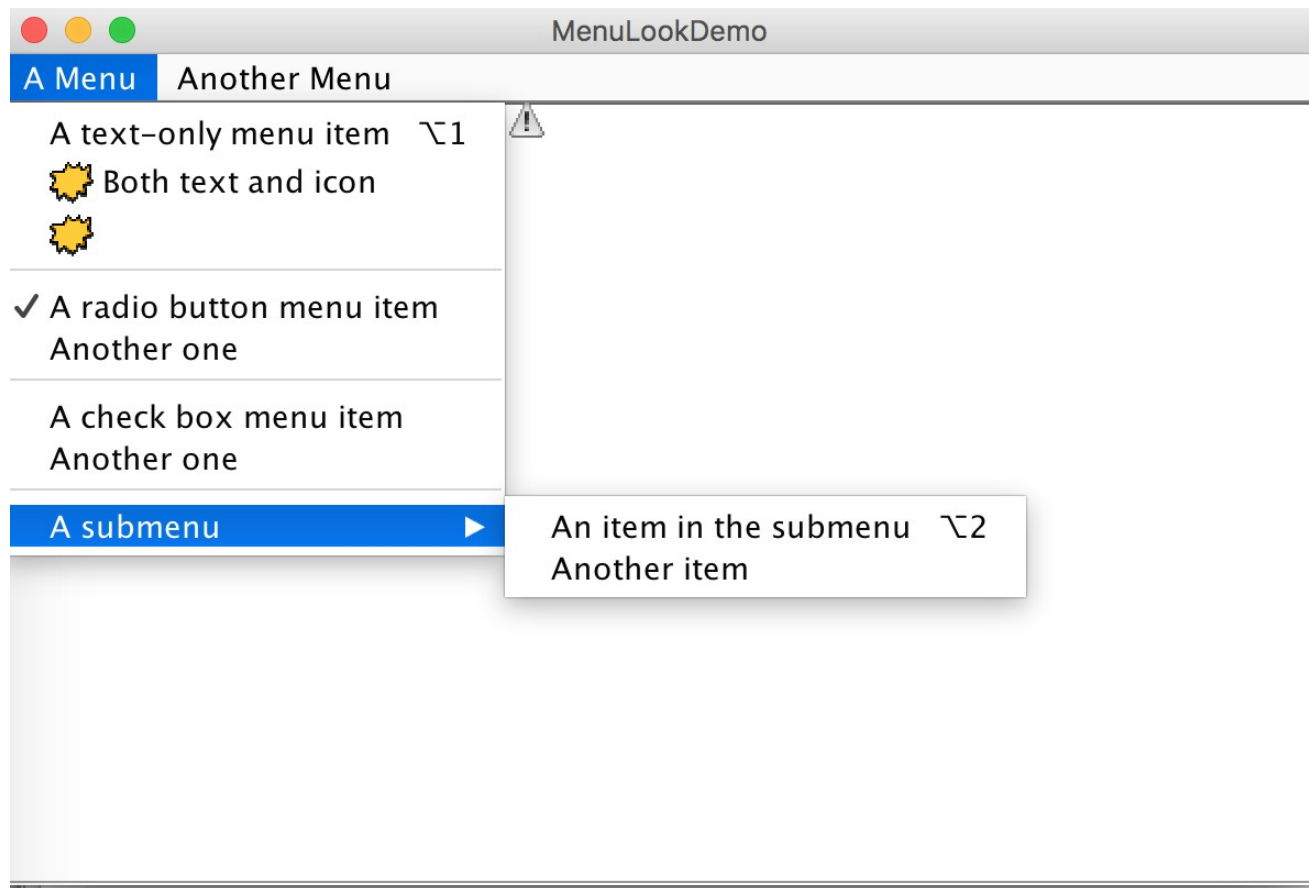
MenuLookDemo

A Menu Another Menu

A text-only menu item ⌥1
Both text and icon

✓ A radio button menu item
Another one

A check box menu item
Another one

A submenu ▶

An item in the submenu ⌥2
Another item